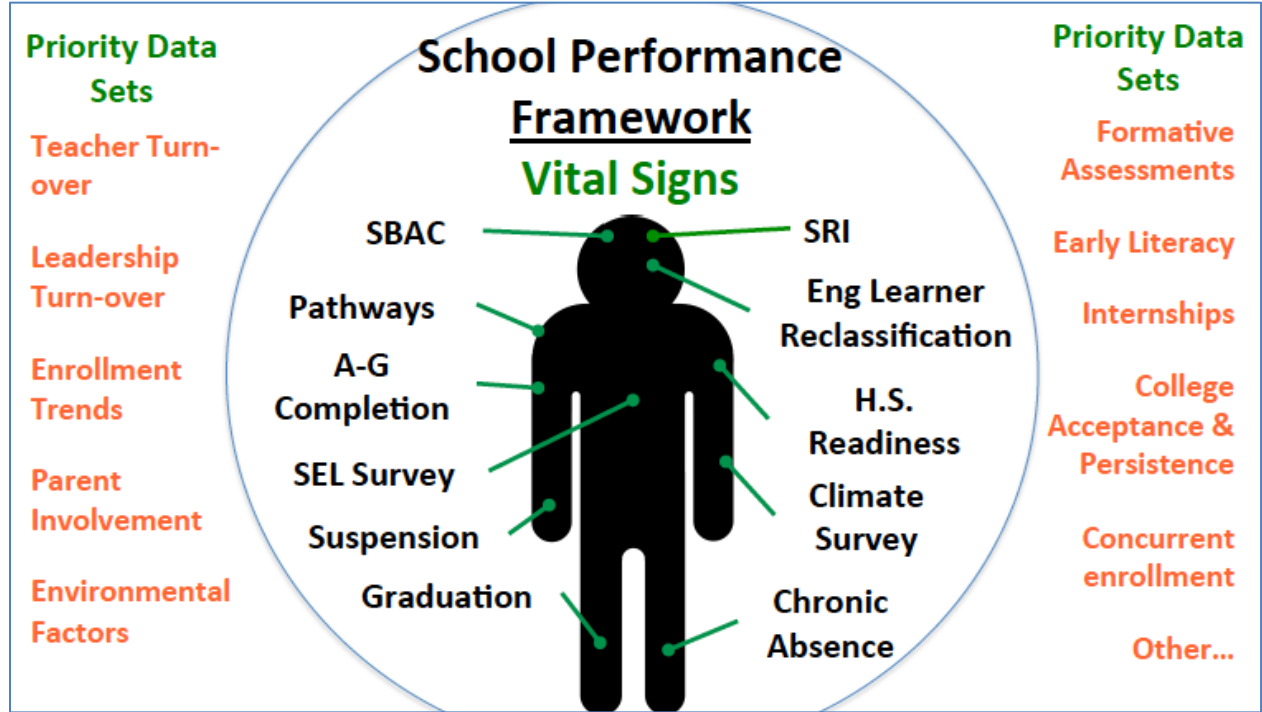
Priority Data Sets

Teacher Turn-over

Leadership Turn-over

Enrollment Trends

Parent Involvement

Environmental Factors

School Performance Framework

Vital Signs

SBAC

SRI

Pathways

Eng Learner Reclassification

A-G Completion

H.S. Readiness

SEL Survey

Climate Survey

Suspension

Graduation

Chronic Absence

Priority Data Sets

Formative Assessments

Early Literacy

Internships

College Acceptance & Persistence

Concurrent enrollment

Other…